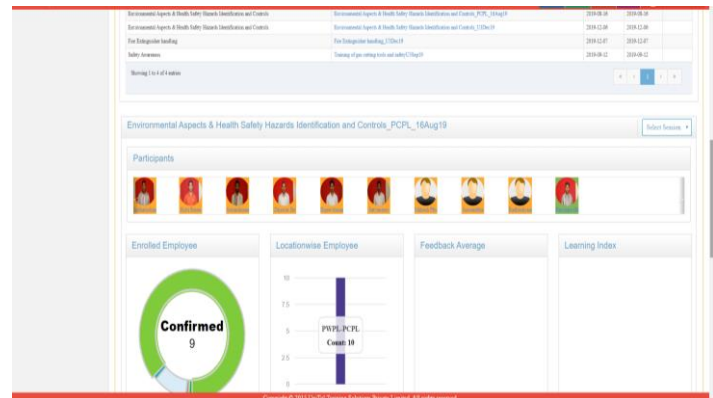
| | | | |
|---|---|---|---|
| Environmental Aspects & Health Safety Hazards Identification and Controls | Environmental Aspects & Health Safety Hazards Identification and Controls_PCPL_16Aug19 | 2019-08-16 | 2019-08-16 |
| Environmental Aspects & Health Safety Hazards Identification and Controls | Environmental Aspects & Health Safety Hazards Identification and Controls_12Dec18 | 2018-12-06 | 2018-12-06 |
| Fire Extinguisher handling | Fire Extinguisher handling_07Dec18 | 2018-12-07 | 2018-12-07 |
| Safety Awareness | Training of gas cutting tools and safety12Aug19 | 2019-08-12 | 2019-08-12 |

Showing 1 to 4 of 4 entries

« ‹ 1 › »

Environmental Aspects & Health Safety Hazards Identification and Controls_PCPL_16Aug19

Select Session ▾

Participants

Enrolled Employee

Confirmed
9

Locationwise Employee

10
7.5
5
2.5
0

PWPL-PCPL
Count: 10

Feedback Average

Learning Index

Copyright © 2019 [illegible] All rights reserved.